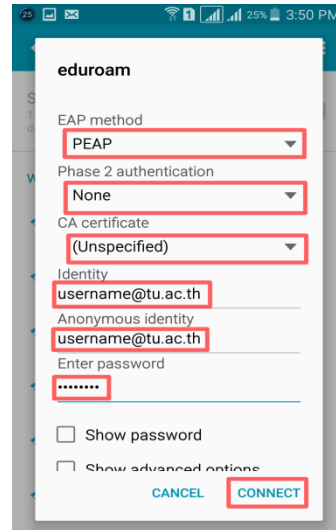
25 1 25% 3:50 PM

eduroam

EAP method
PEAP

Phase 2 authentication
None

CA certificate
(Unspecified)

Identity
username@tu.ac.th

Anonymous identity
username@tu.ac.th

Enter password
••••••••

Show password

Show advanced options

CANCEL CONNECT